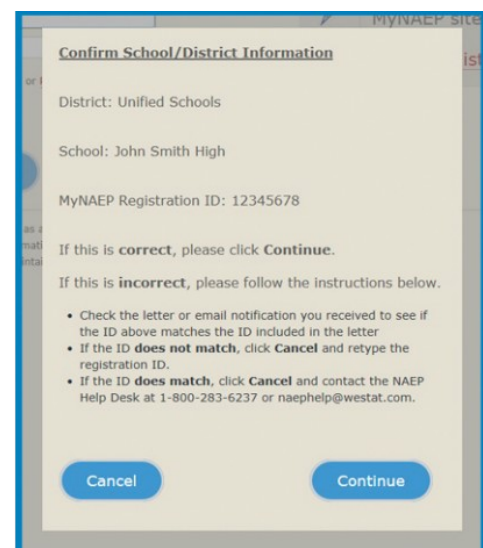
MyNAEP site

Confirm School/District Information

District: Unified Schools

School: John Smith High

MyNAEP Registration ID: 12345678

If this is **correct**, please click **Continue**.

If this is **incorrect**, please follow the instructions below.

- Check the letter or email notification you received to see if the ID above matches the ID included in the letter
- If the ID **does not match**, click **Cancel** and retype the registration ID.
- If the ID **does match**, click **Cancel** and contact the NAEP Help Desk at 1-800-283-6237 or naephelp@westat.com.

Cancel

Continue